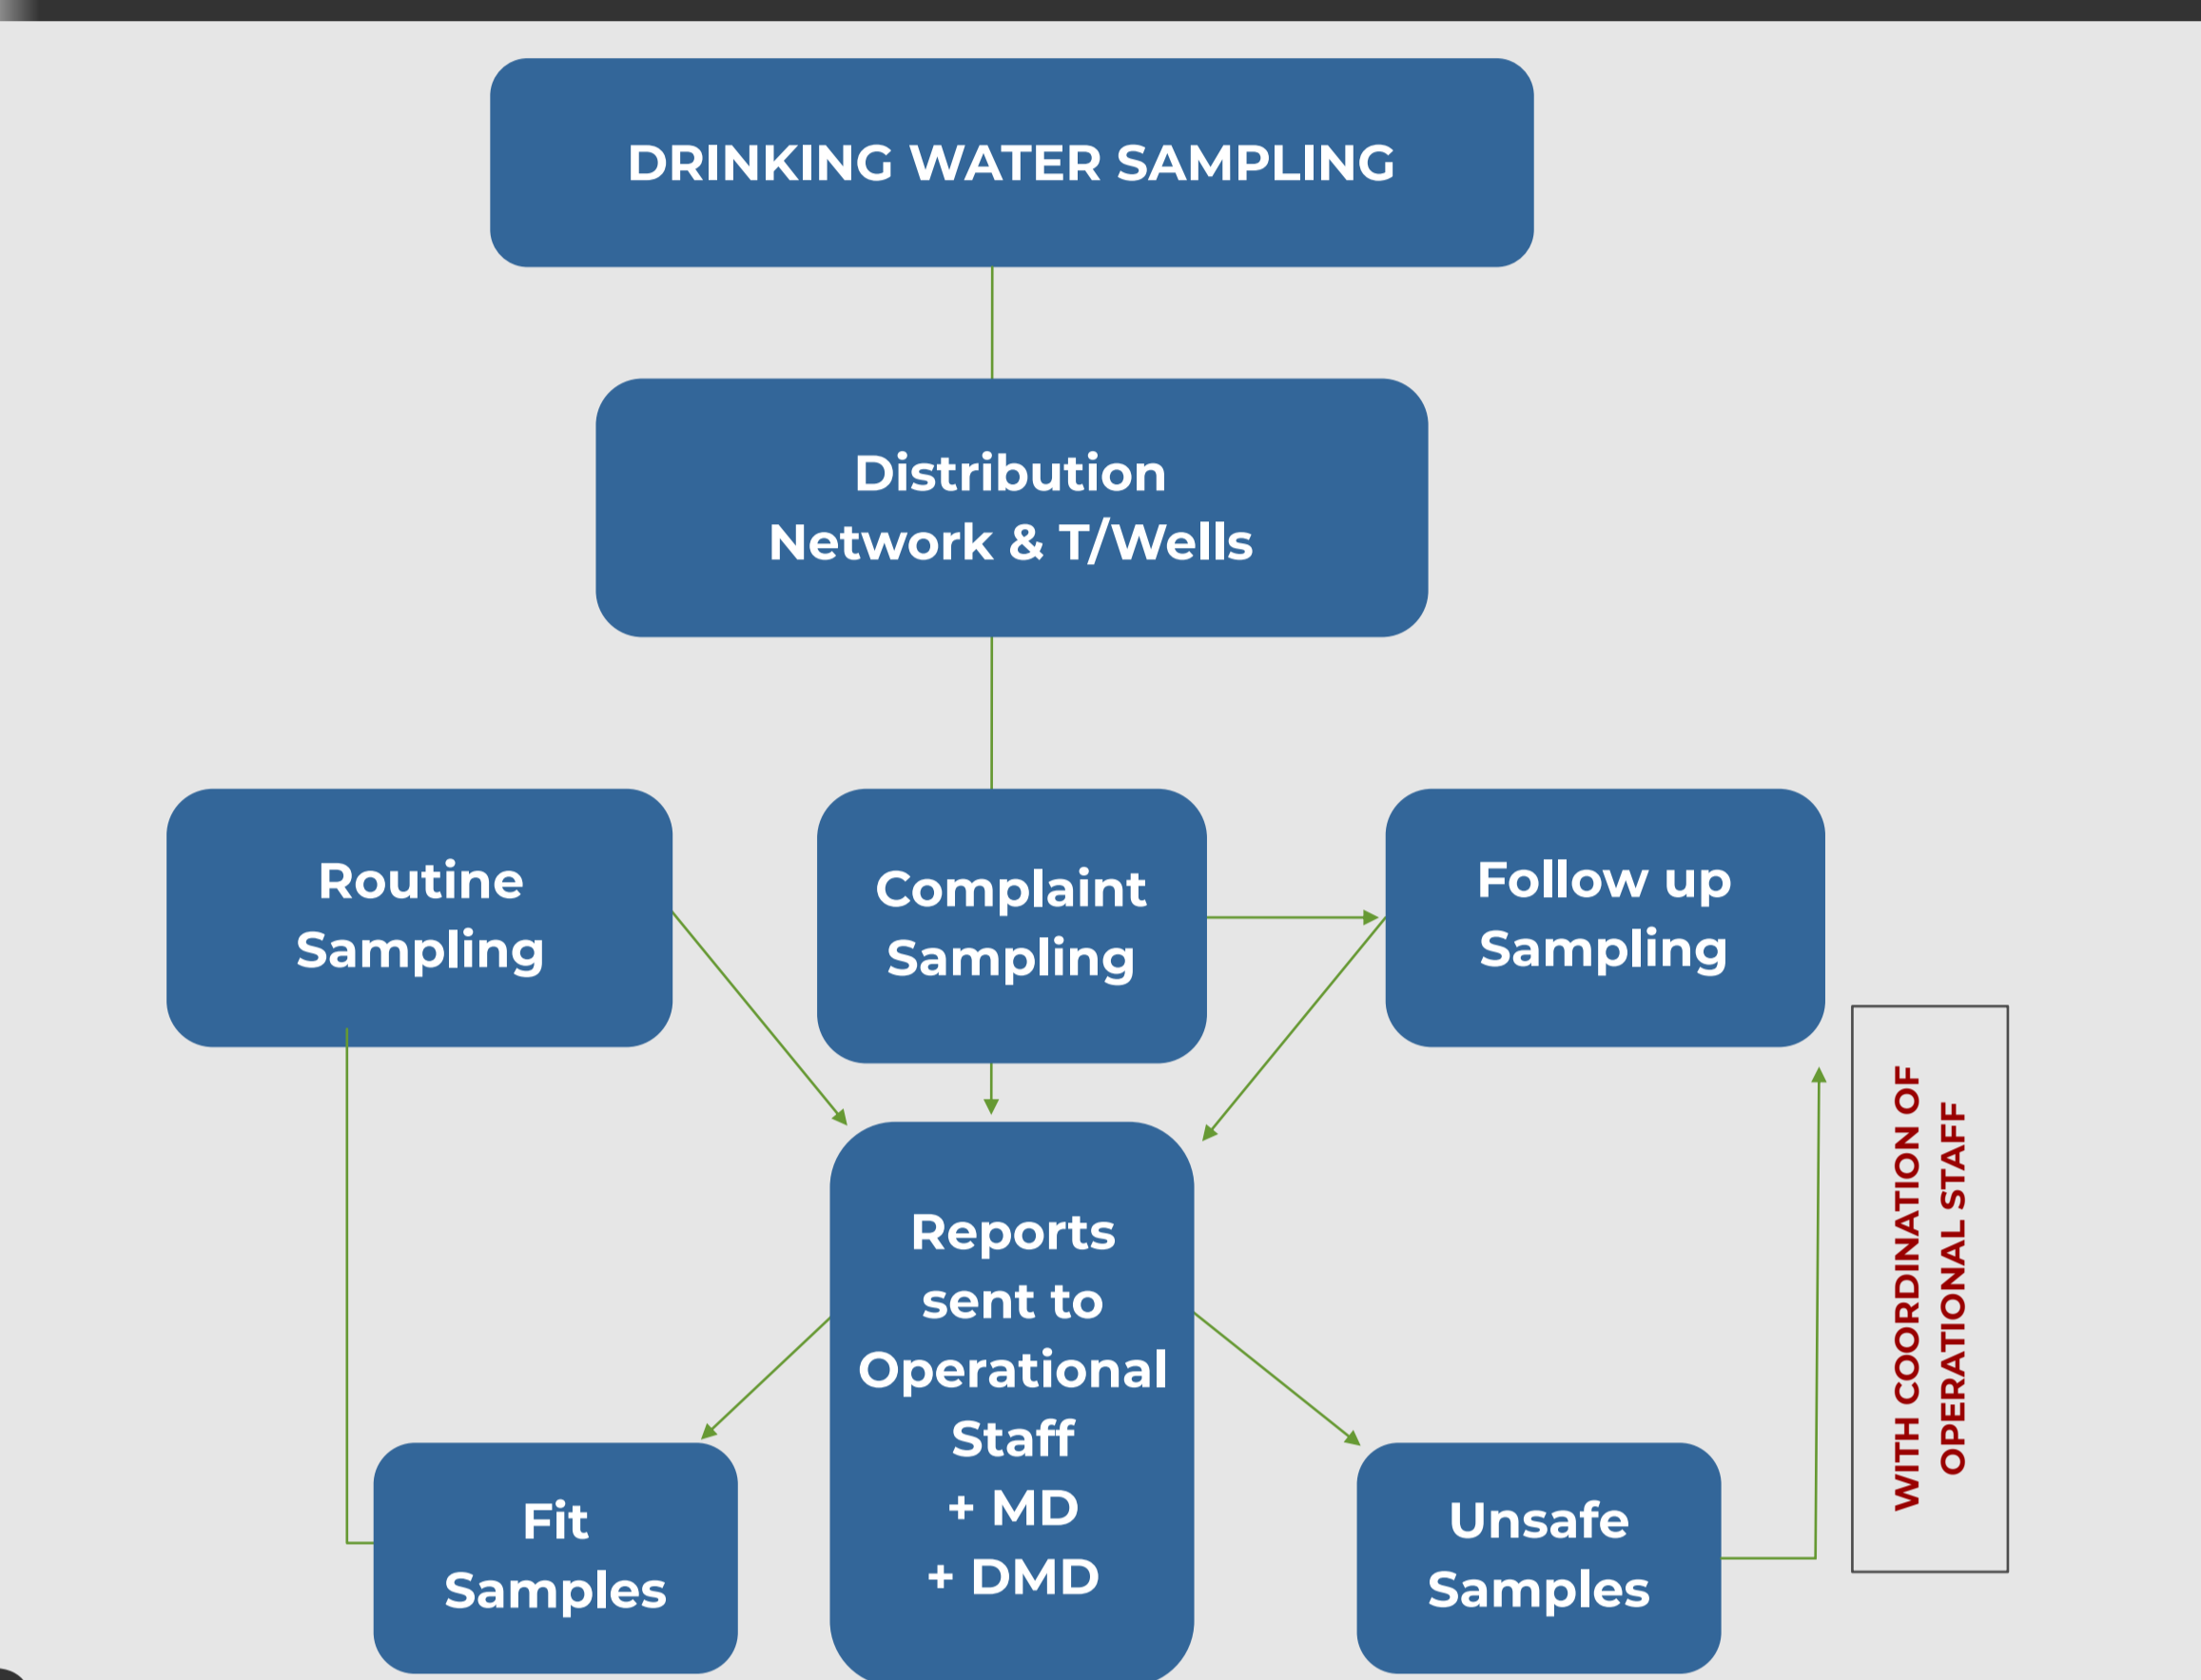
DRINKING WATER SAMPLING

Distribution Network & T/Wells

Routine Sampling

Complaint Sampling

Follow up Sampling

WITH COORDINATION OF OPERATIONAL STAFF

Reports sent to Operational Staff + MD + DMD

Fit Samples

Unsafe Samples